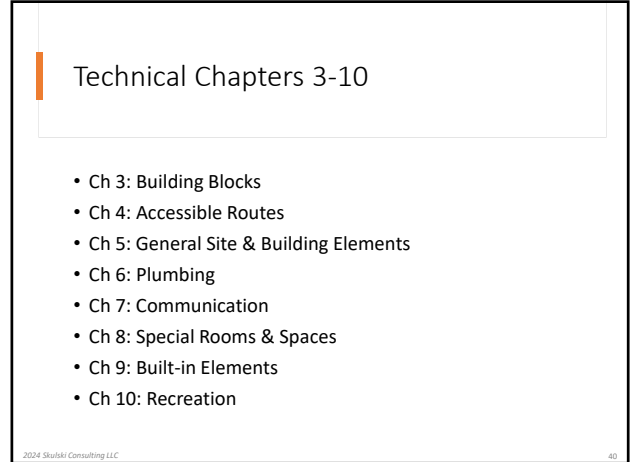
Technical Chapters 3-10

- Ch 3: Building Blocks
- Ch 4: Accessible Routes
- Ch 5: General Site & Building Elements
- Ch 6: Plumbing
- Ch 7: Communication
- Ch 8: Special Rooms & Spaces
- Ch 9: Built-in Elements
- Ch 10: Recreation

2024 Skulski Consulting LLC

40